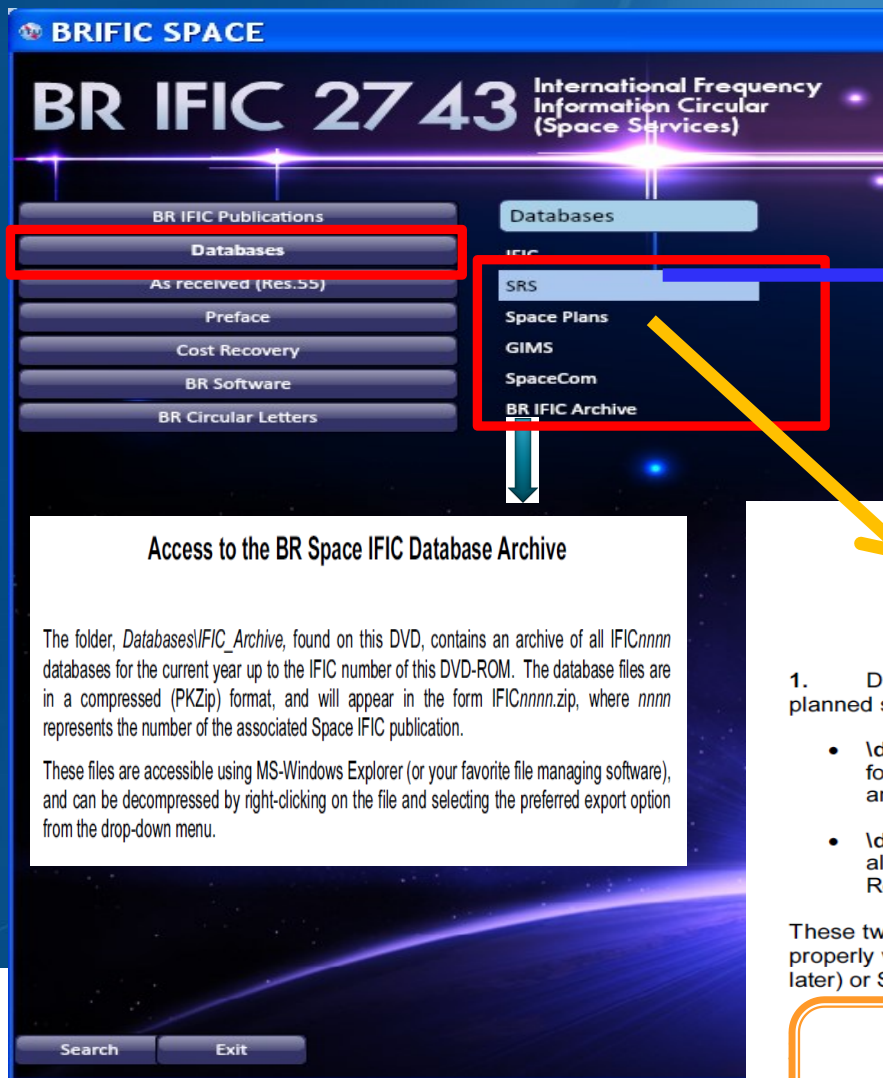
BRIFIC SPACE

BR IFIC 2743 International Frequency Information Circular (Space Services)

BR IFIC Publications
Databases
As received (Res.55)
Preface
Cost Recovery
BR Software
BR Circular Letters

Databases
IFIC
SRS
Space Plans
GIMS
SpaceCom
BR IFIC Archive

Access to the BR Space IFIC Database Archive

The folder, *Databases\IFIC_Archive*, found on this DVD, contains an archive of all IFIC*nnnn* databases for the current year up to the IFIC number of this DVD-ROM. The database files are in a compressed (PKZip) format, and will appear in the form IFIC*nnnn*.zip, where *nnnn* represents the number of the associated Space IFIC publication.

These files are accessible using MS-Windows Explorer (or your favorite file managing software), and can be decompressed by right-clicking on the file and selecting the preferred export option from the drop-down menu.

1. D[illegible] planned s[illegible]

• \d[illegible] fo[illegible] ar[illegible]

• \d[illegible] al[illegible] R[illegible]

These tw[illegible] properly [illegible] later) or S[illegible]

Search
Exit